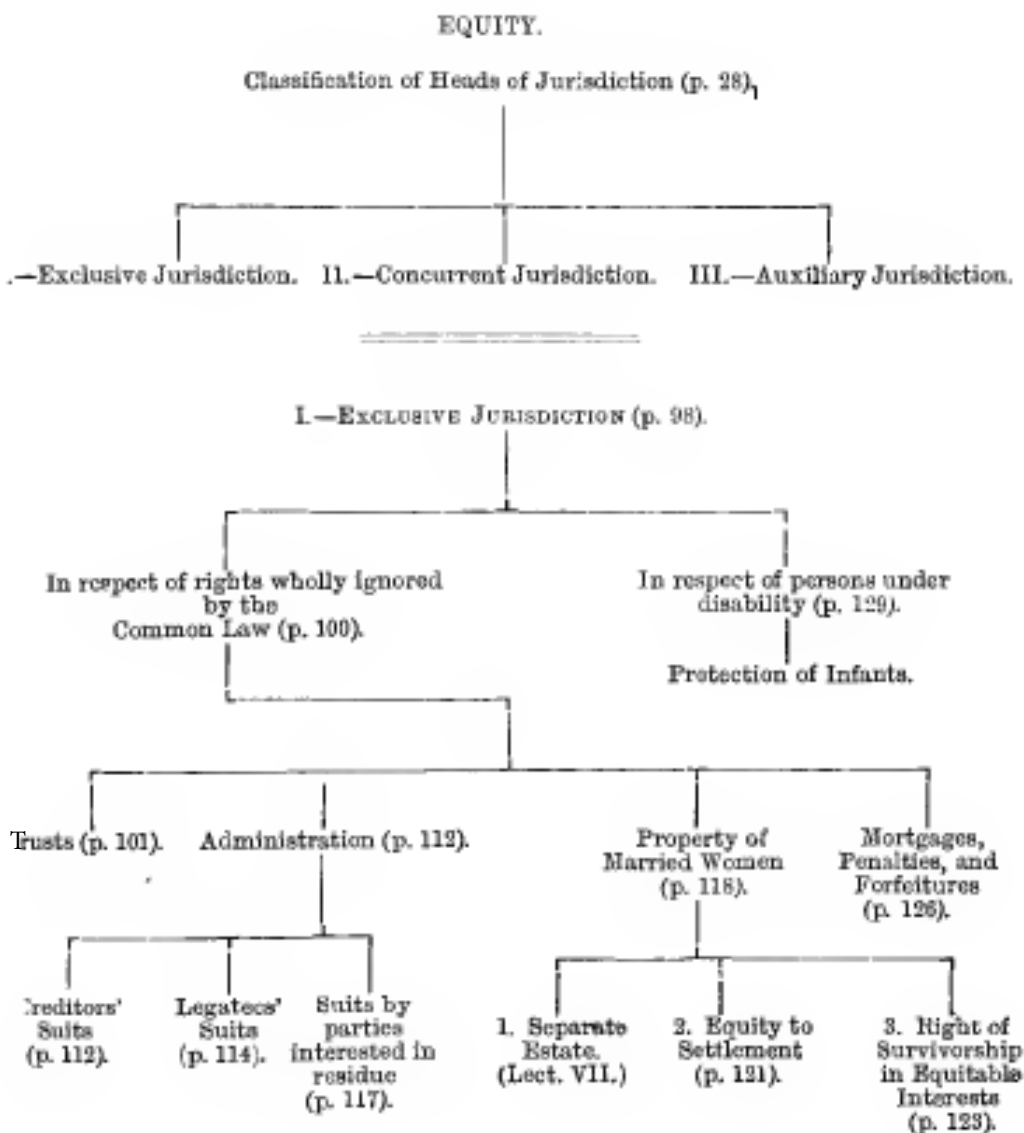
EQUITY.

Classification of Heads of Jurisdiction (p. 28).

.—Exclusive Jurisdiction. II.—Concurrent Jurisdiction. III.—Auxiliary Jurisdiction.

I.—Exclusive Jurisdiction (p. 98).

In respect of rights wholly ignored by the Common Law (p. 100).

In respect of persons under disability (p. 129).

Protection of Infants.

Trusts (p. 101).

Administration (p. 112).

Property of Married Women (p. 118).

Mortgages, Penalties, and Forfeitures (p. 126).

:reditors' Suits (p. 112).

Legatees' Suits (p. 114).

Suits by parties interested in residue (p. 117).

1. Separate Estate. (Lect. VII.)

2. Equity to Settlement (p. 121).

3. Right of Survivorship in Equitable Interests (p. 123).